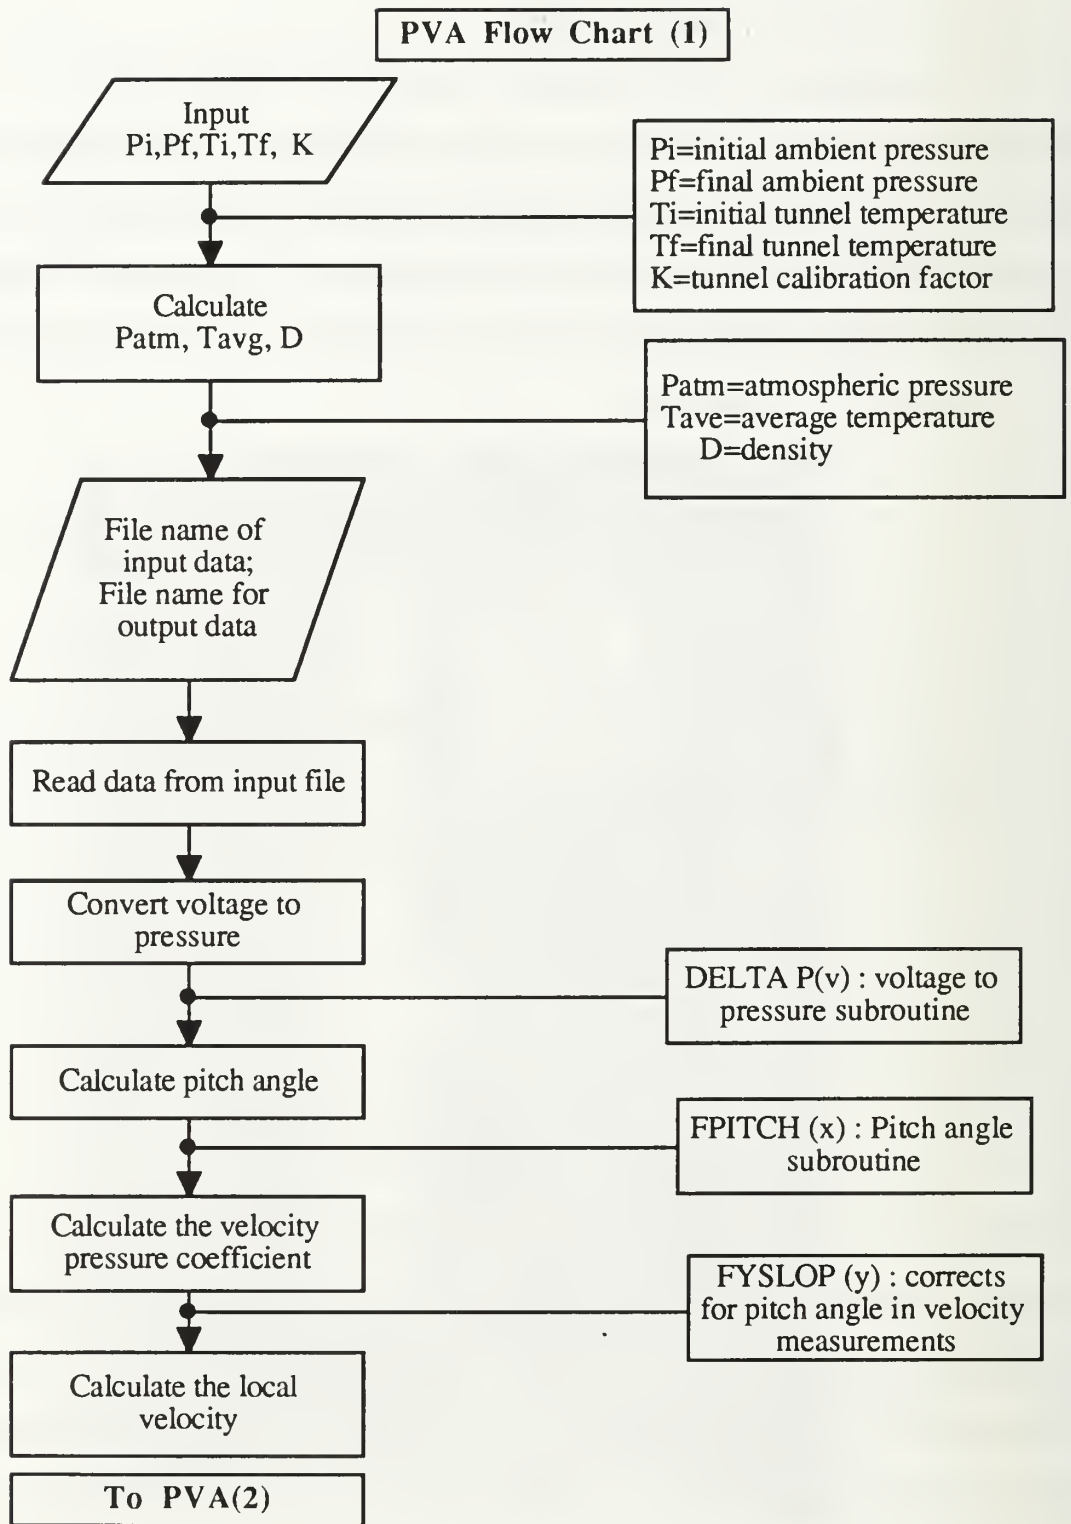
PVA Flow Chart (1)

Input
Pi,Pf,Ti,Tf, K

Pi=initial ambient pressure
Pf=final ambient pressure
Ti=initial tunnel temperature
Tf=final tunnel temperature
K=tunnel calibration factor

Calculate
Patm, Tavg, D

Patm=atmospheric pressure
Tave=average temperature
D=density

File name of input data; File name for output data

Read data from input file

Convert voltage to pressure

DELTA P(v) : voltage to pressure subroutine

Calculate pitch angle

FPITCH (x) : Pitch angle subroutine

Calculate the velocity pressure coefficient

FYSLOP (y) : corrects for pitch angle in velocity measurements

Calculate the local velocity

To PVA(2)